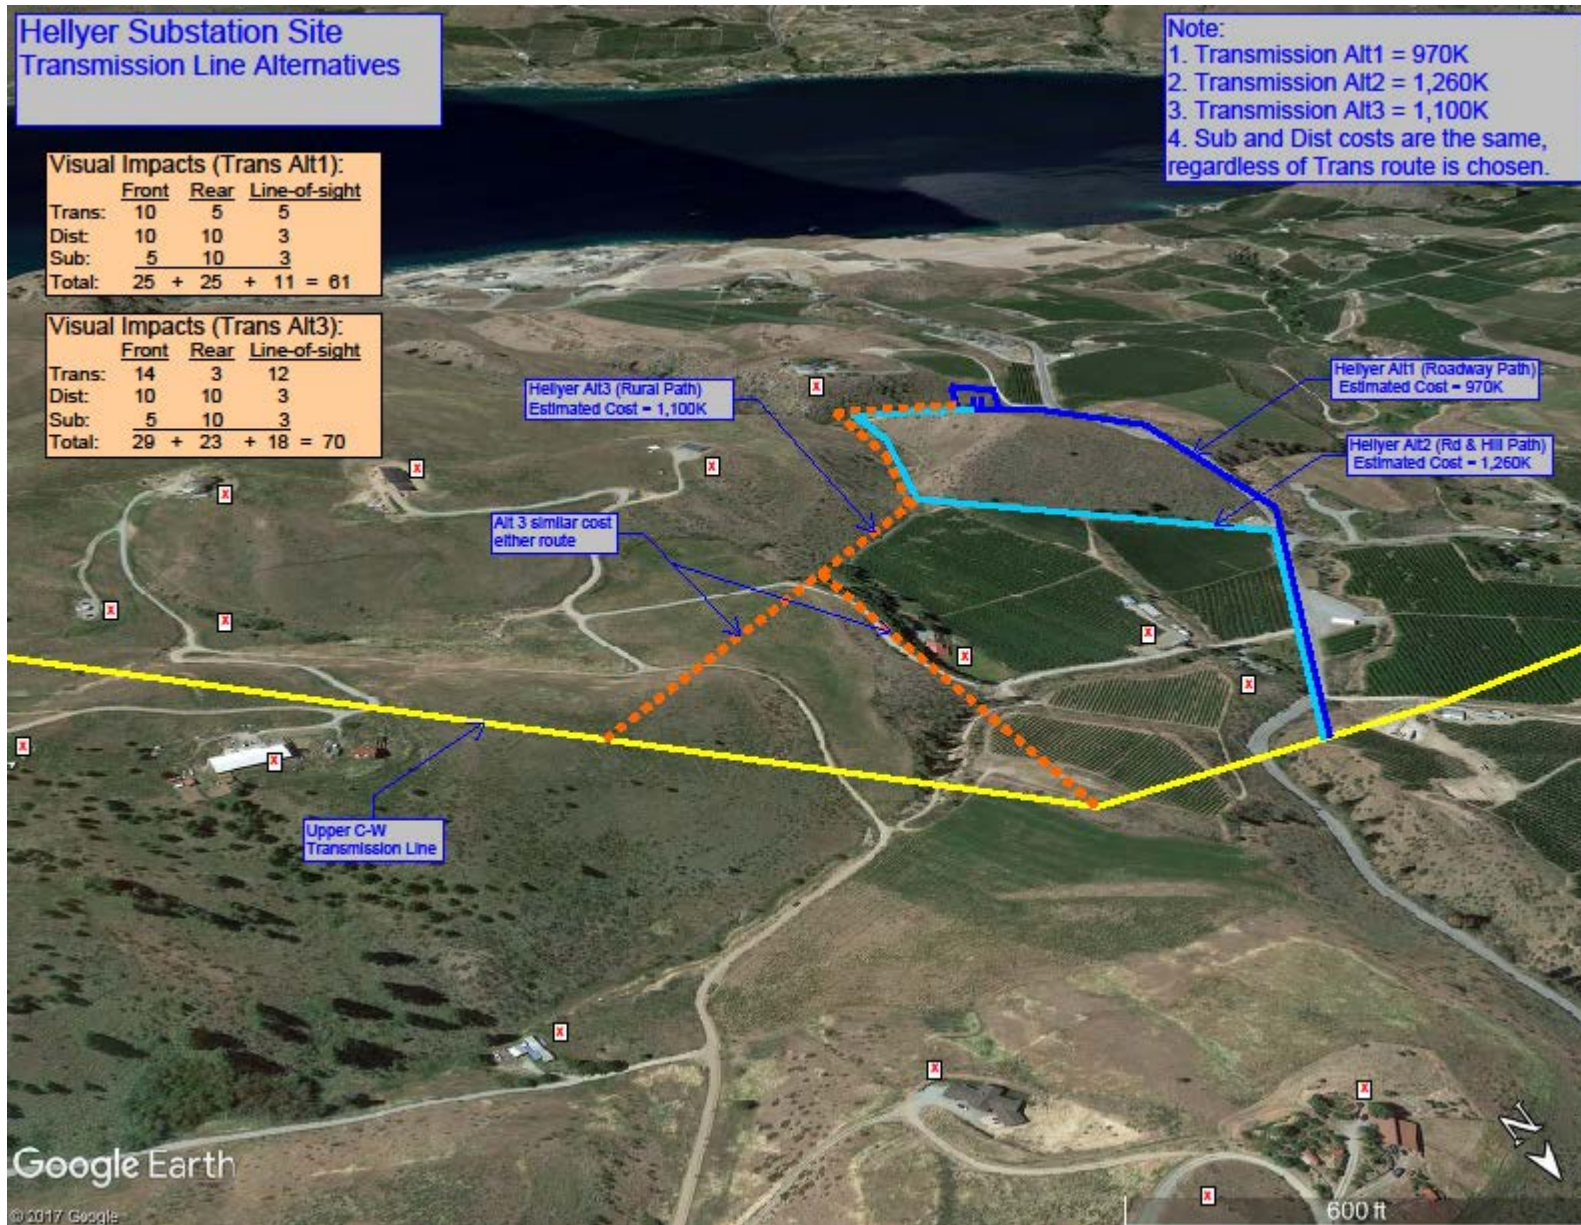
Hellyer Substation Site
Transmission Line Alternatives

Note:
1. Transmission Alt1 = 970K
2. Transmission Alt2 = 1,260K
3. Transmission Alt3 = 1,100K
4. Sub and Dist costs are the same, regardless of Trans route is chosen.

Visual Impacts (Trans Alt1):

| | Front | Rear | Line-of-sight |
|---|---|---|---|
| Trans: | 10 | 5 | 5 |
| Dist: | 10 | 10 | 3 |
| Sub: | 5 | 10 | 3 |
| Total: | 25 + | 25 + | 11 = 61 |

Visual Impacts (Trans Alt3):

| | Front | Rear | Line-of-sight |
|---|---|---|---|
| Trans: | 14 | 3 | 12 |
| Dist: | 10 | 10 | 3 |
| Sub: | 5 | 10 | 3 |
| Total: | 29 + | 23 + | 18 = 70 |

Hellyer Alt3 (Rural Path)
Estimated Cost = 1,100K

Hellyer Alt1 (Roadway Path)
Estimated Cost = 970K

Hellyer Alt2 (Rd & Hill Path)
Estimated Cost = 1,260K

Alt 3 similar cost either route

Upper C-W Transmission Line

Google Earth
© 2017 Google
600 ft
N